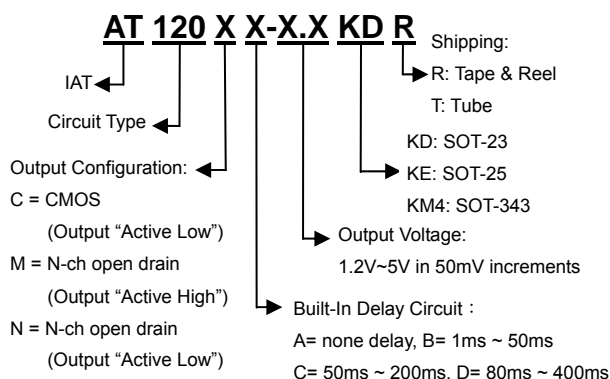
AT 120 X X-X.X KD R

Shipping:

R: Tape & Reel

T: Tube

IAT

Circuit Type

KD: SOT-23

KE: SOT-25

KM4: SOT-343

Output Configuration:

C = CMOS

(Output “Active Low”)

M = N-ch open drain

(Output “Active High”)

N = N-ch open drain

(Output “Active Low”)

Output Voltage:

1.2V~5V in 50mV increments

Built-In Delay Circuit：

A= none delay, B= 1ms ~ 50ms

C= 50ms ~ 200ms. D= 80ms ~ 400ms